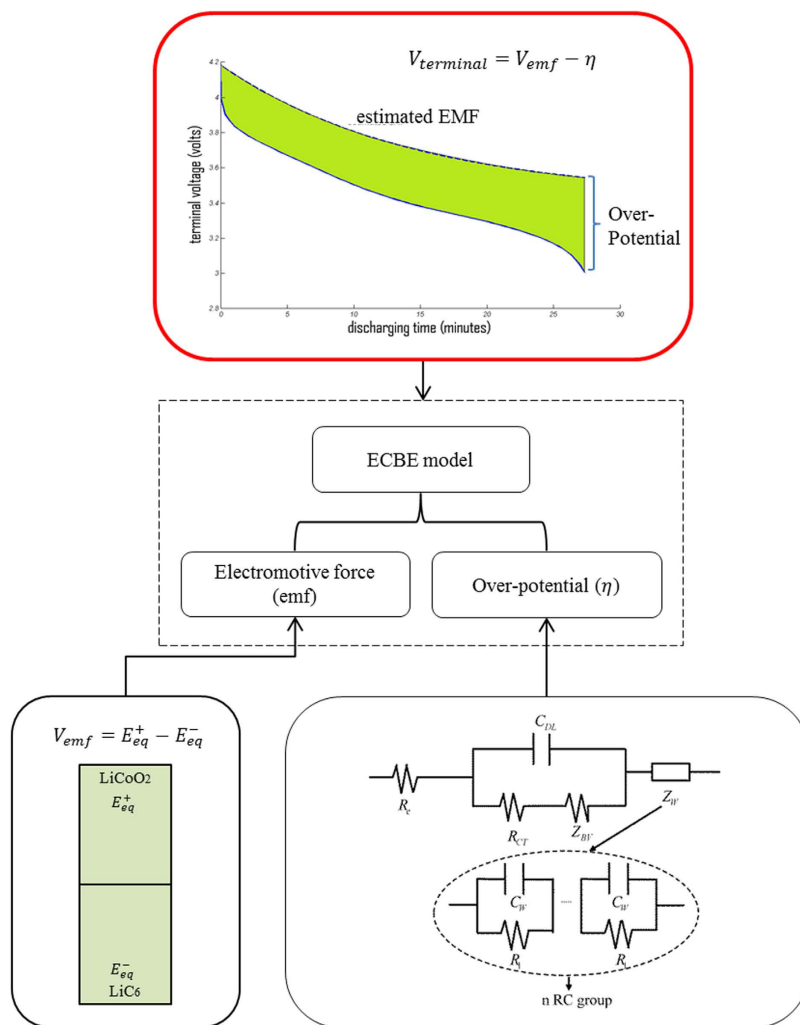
$V_{terminal} = V_{emf} - \eta$

4.2
4
3.8
3.6
3.4
3.2
3
2.8

terminal voltage (volts)

estimated EMF

Over-Potential

0 5 10 15 20 25 30
discharging time (minutes)

ECBE model

Electromotive force (emf)

Over-potential ($\eta$)

$V_{emf} = E_{eq}^{+} - E_{eq}^{-}$

LiCoO2
$E_{eq}^{+}$

$E_{eq}^{-}$
LiC6

$C_{DL}$
$R_e$
$R_{CT}$
$Z_{BV}$
$Z_W$
$C_W$
$C_W$
$R_1$
$R_n$
n RC group